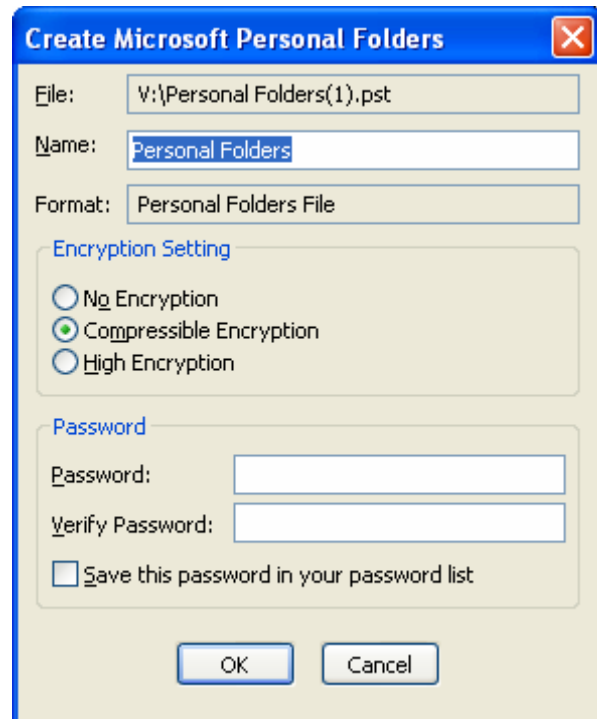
Create Microsoft Personal Folders

File: V:\Personal Folders(1).pst

Name: Personal Folders

Format: Personal Folders File

Encryption Setting

No Encryption

Compressible Encryption

High Encryption

Password

Password:

Verify Password:

Save this password in your password list

OK

Cancel